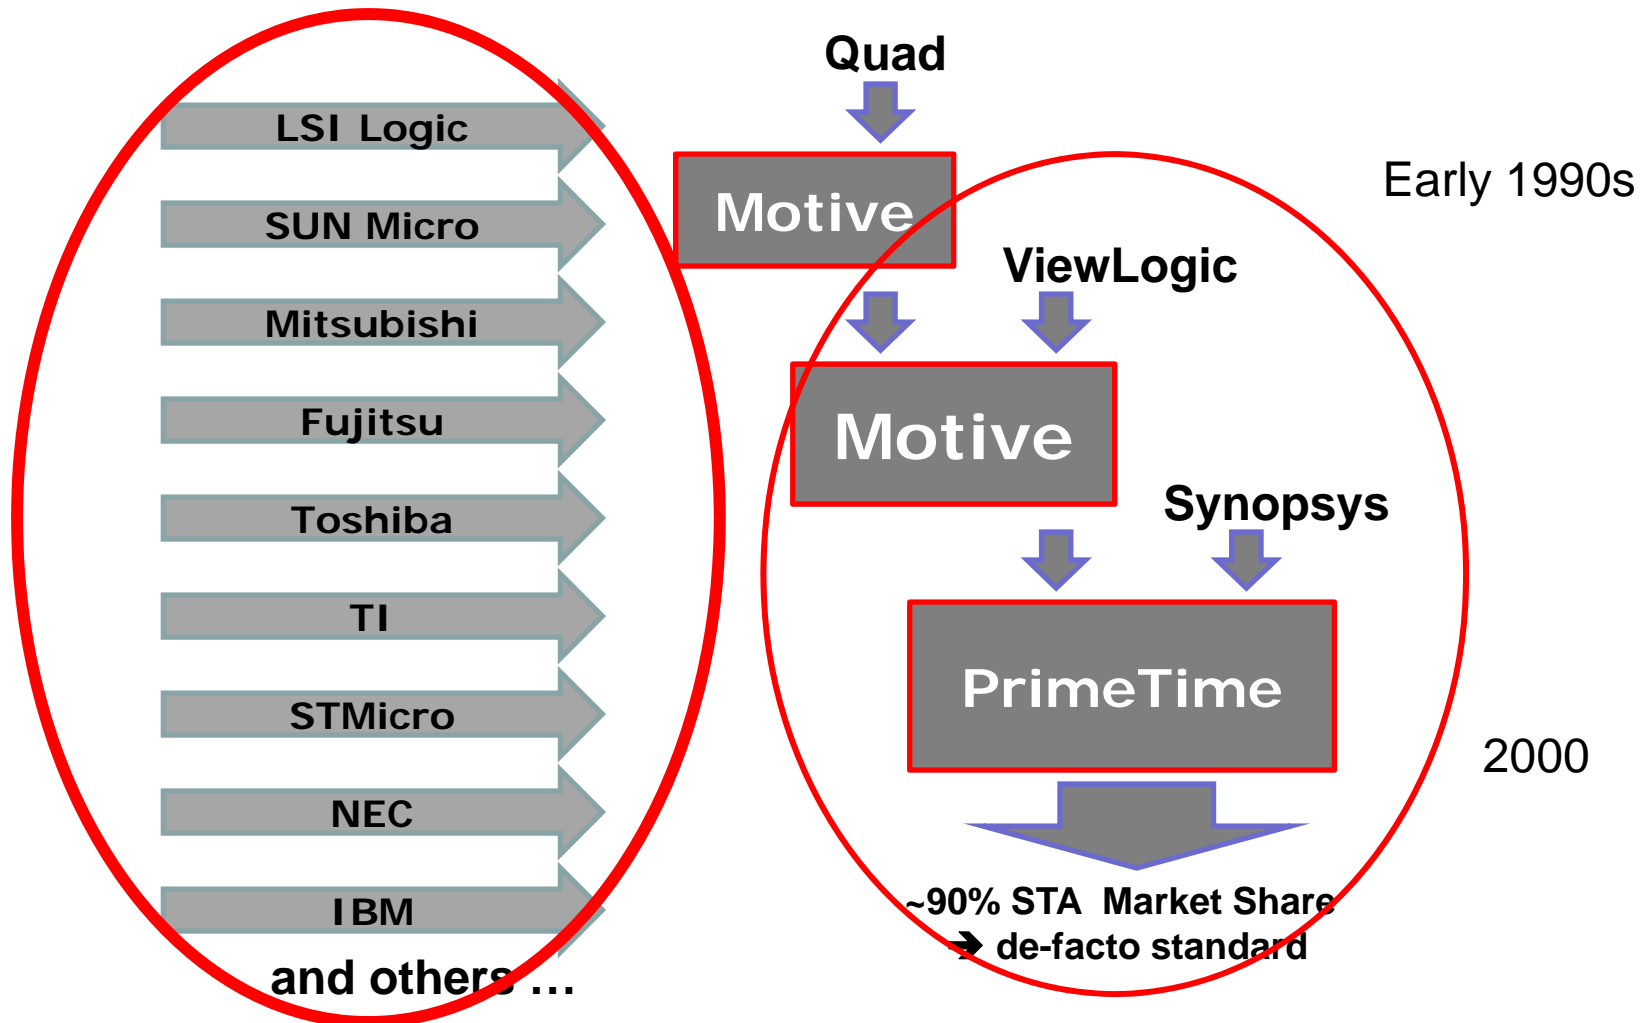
LSI Logic

SUN Micro

Mitsubishi

Fujitsu

Toshiba

TI

STMicro

NEC

IBM

and others …

Quad

Motive

Early 1990s

ViewLogic

Motive

Synopsys

PrimeTime

2000

~90% STA Market Share
➔ de-facto standard